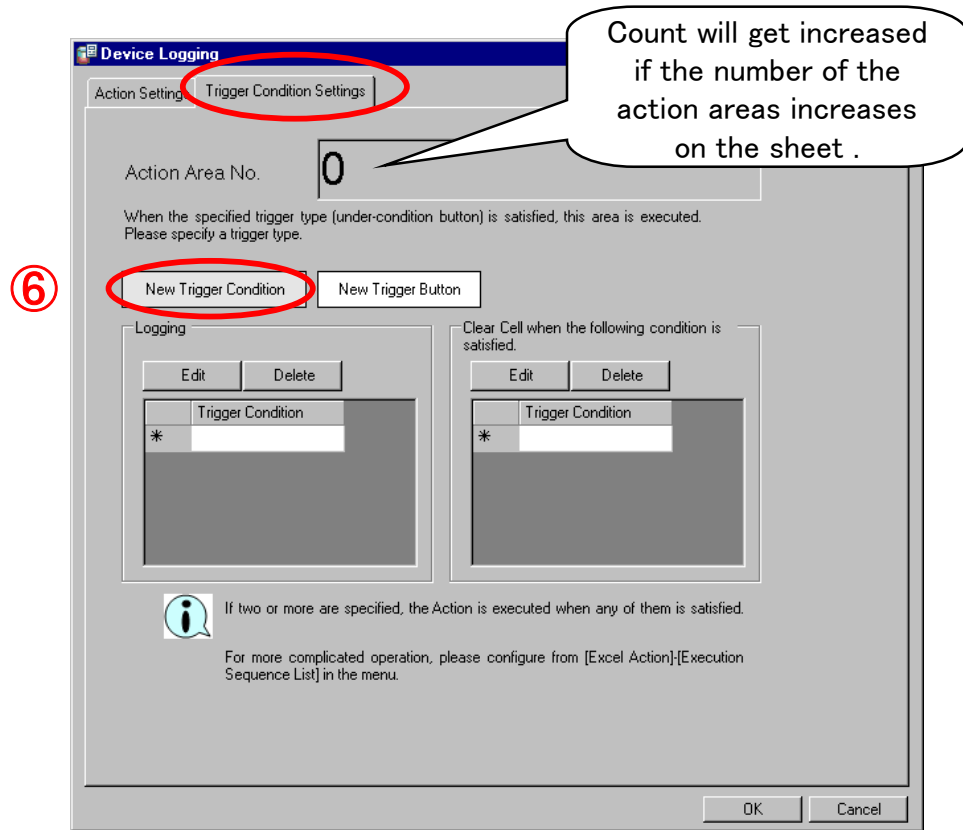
Device Logging

Count will get increased if the number of the action areas increases on the sheet .

Action Setting

Trigger Condition Settings

Action Area No.

0

When the specified trigger type (under-condition button) is satisfied, this area is executed. Please specify a trigger type.

⑥

New Trigger Condition

New Trigger Button

Logging

Edit

Delete

| | Trigger Condition |
|---|---|
| * | |

Clear Cell when the following condition is satisfied.

Edit

Delete

| | Trigger Condition |
|---|---|
| * | |

If two or more are specified, the Action is executed when any of them is satisfied.

For more complicated operation, please configure from [Excel Action]-[Execution Sequence List] in the menu.

OK

Cancel